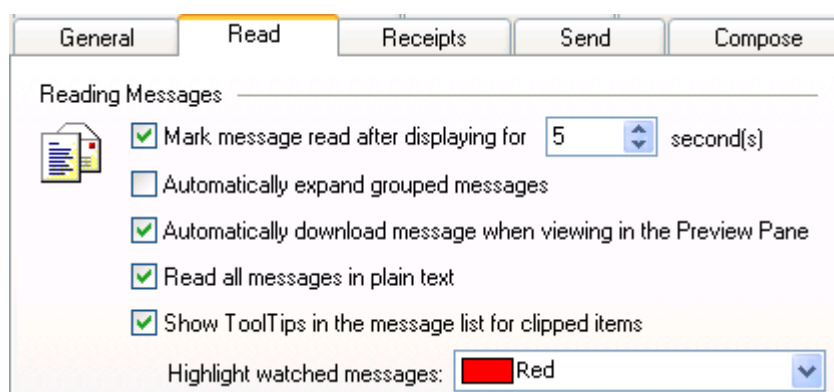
General | Read | Receipts | Send | Compose

Reading Messages

Mark message read after displaying for 5 second(s)

Automatically expand grouped messages

Automatically download message when viewing in the Preview Pane

Read all messages in plain text

Show ToolTips in the message list for clipped items

Highlight watched messages: Red